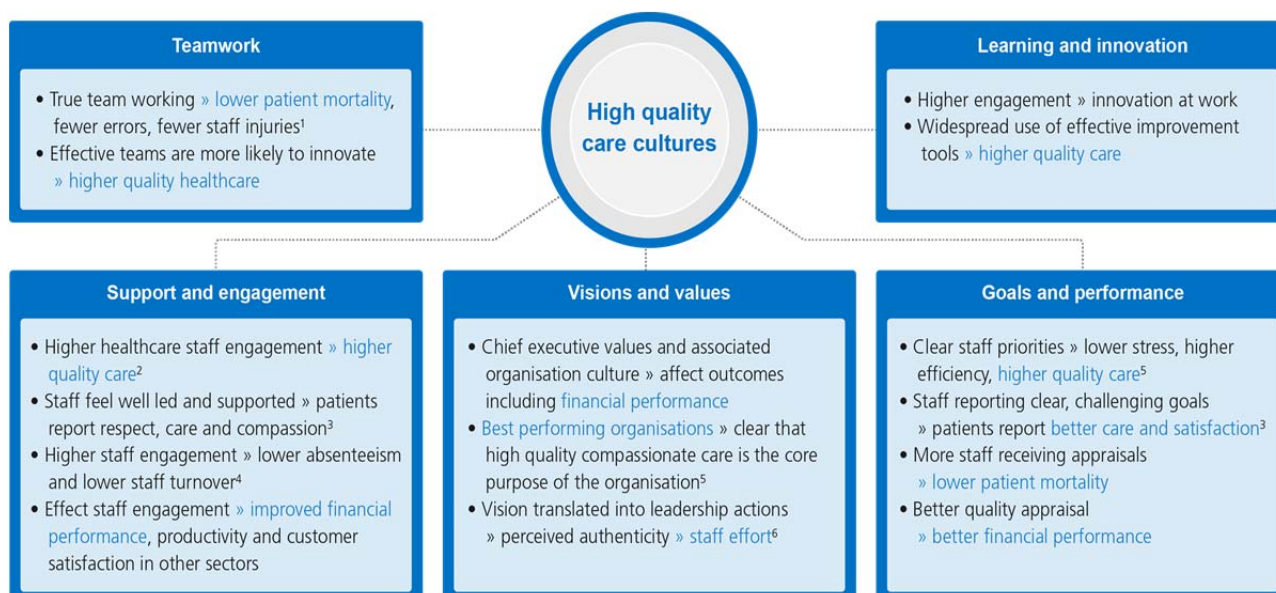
Teamwork

• True team working » lower patient mortality, fewer errors, fewer staff injuries$^1$
• Effective teams are more likely to innovate » higher quality healthcare

High quality care cultures

Learning and innovation

• Higher engagement » innovation at work
• Widespread use of effective improvement tools » higher quality care

Support and engagement

• Higher healthcare staff engagement » higher quality care$^2$
• Staff feel well led and supported » patients report respect, care and compassion$^3$
• Higher staff engagement » lower absenteeism and lower staff turnover$^4$
• Effect staff engagement » improved financial performance, productivity and customer satisfaction in other sectors

Visions and values

• Chief executive values and associated organisation culture » affect outcomes including financial performance
• Best performing organisations » clear that high quality compassionate care is the core purpose of the organisation$^5$
• Vision translated into leadership actions » perceived authenticity » staff effort$^6$

Goals and performance

• Clear staff priorities » lower stress, higher efficiency, higher quality care$^5$
• Staff reporting clear, challenging goals » patients report better care and satisfaction$^3$
• More staff receiving appraisals » lower patient mortality
• Better quality appraisal » better financial performance